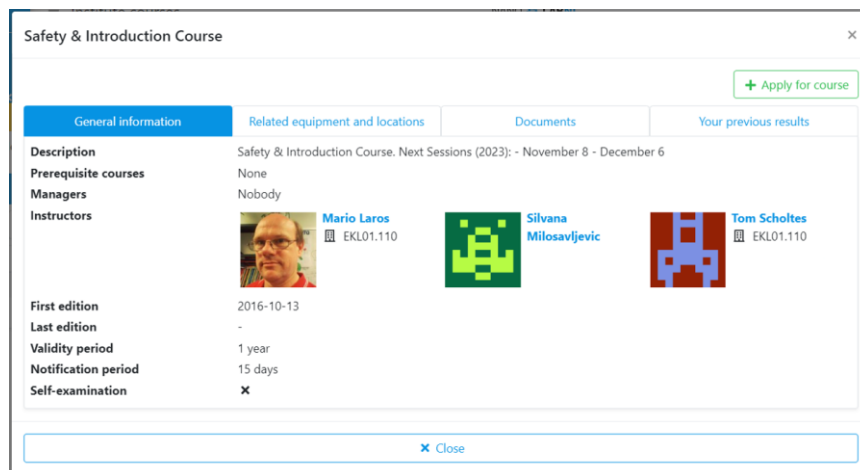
Safety & Introduction Course ×

+ Apply for course

General information | Related equipment and locations | Documents | Your previous results

| | |
|---|---|
| **Description** | Safety & Introduction Course. Next Sessions (2023): - November 8 - December 6 |
| **Prerequisite courses** | None |
| **Managers** | Nobody |
| **Instructors** | Mario Laros EKL01.110 · Silvana Milosavljevic · Tom Scholtes EKL01.110 |
| **First edition** | 2016-10-13 |
| **Last edition** | - |
| **Validity period** | 1 year |
| **Notification period** | 15 days |
| **Self-examination** | ✕ |

✕ Close